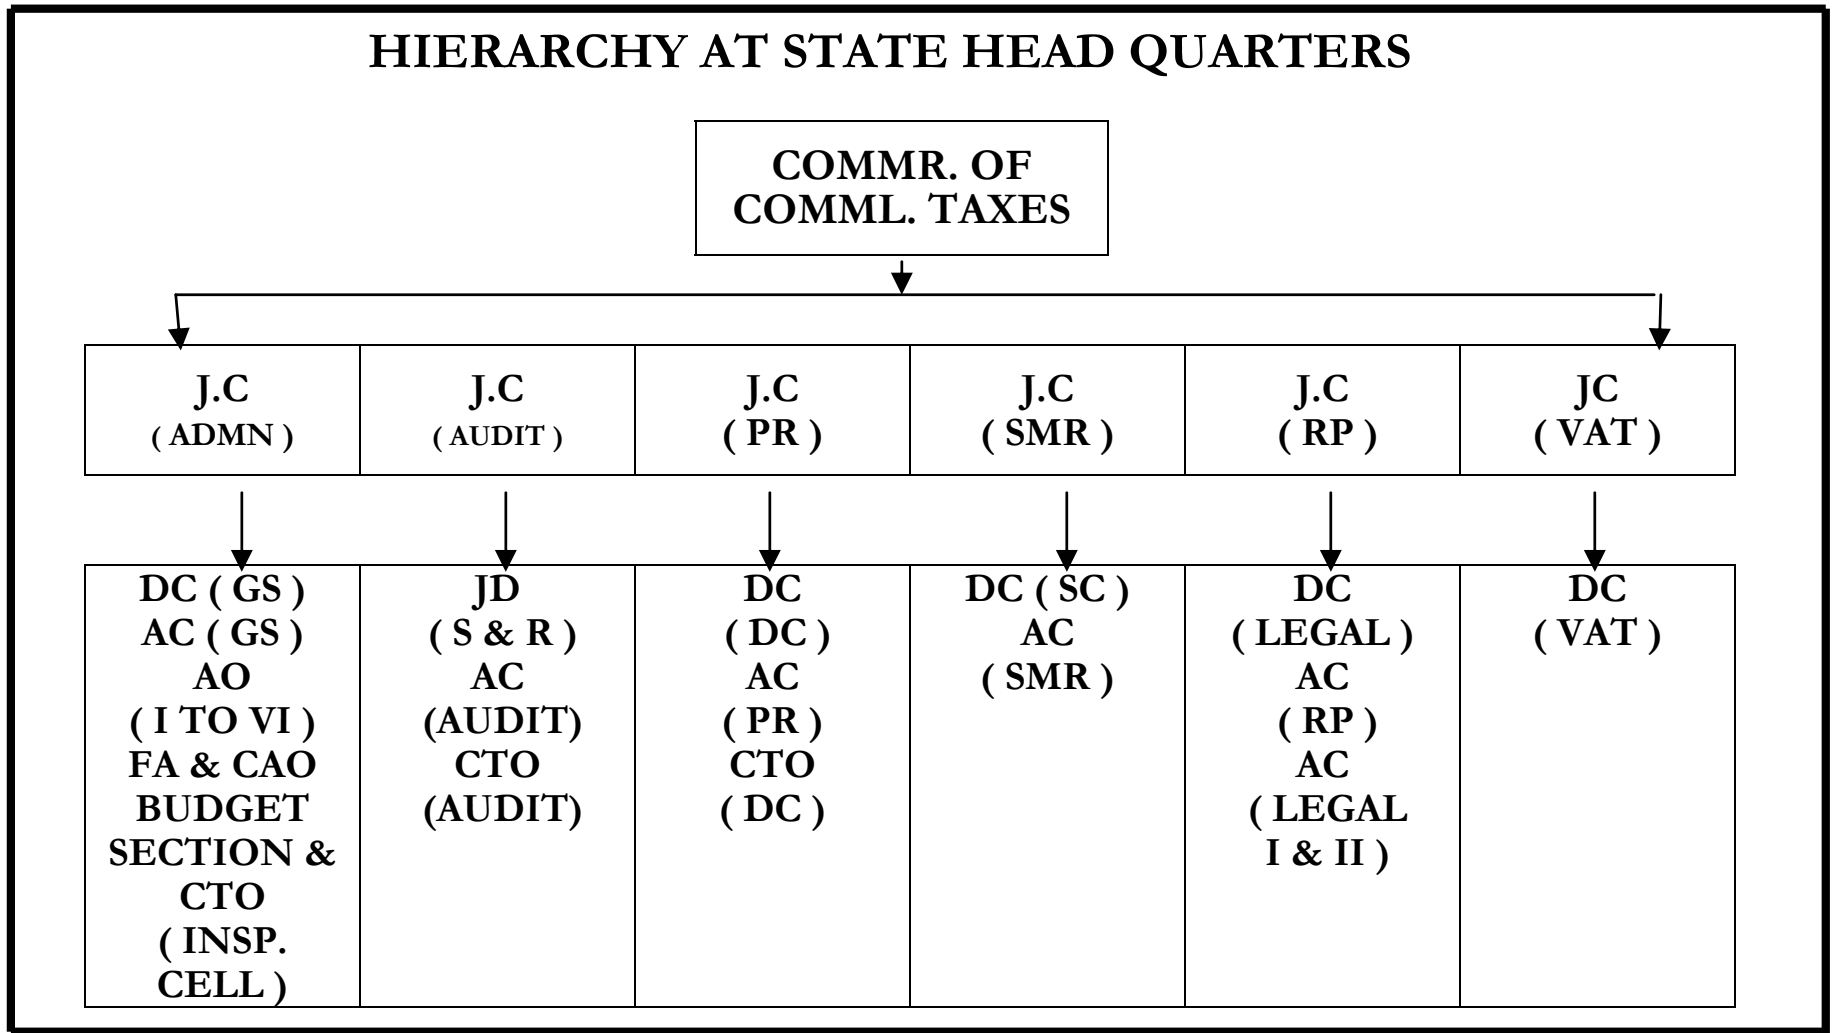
HIERARCHY AT STATE HEAD QUARTERS

COMMR. OF COMML. TAXES

| J.C ( ADMN ) | J.C ( AUDIT ) | J.C ( PR ) | J.C ( SMR ) | J.C ( RP ) | JC ( VAT ) |
|---|---|---|---|---|---|
| DC ( GS ) AC ( GS ) AO ( I TO VI ) FA & CAO BUDGET SECTION & CTO ( INSP. CELL ) | JD ( S & R ) AC (AUDIT) CTO (AUDIT) | DC ( DC ) AC ( PR ) CTO ( DC ) | DC ( SC ) AC ( SMR ) | DC ( LEGAL ) AC ( RP ) AC ( LEGAL I & II ) | DC ( VAT ) |